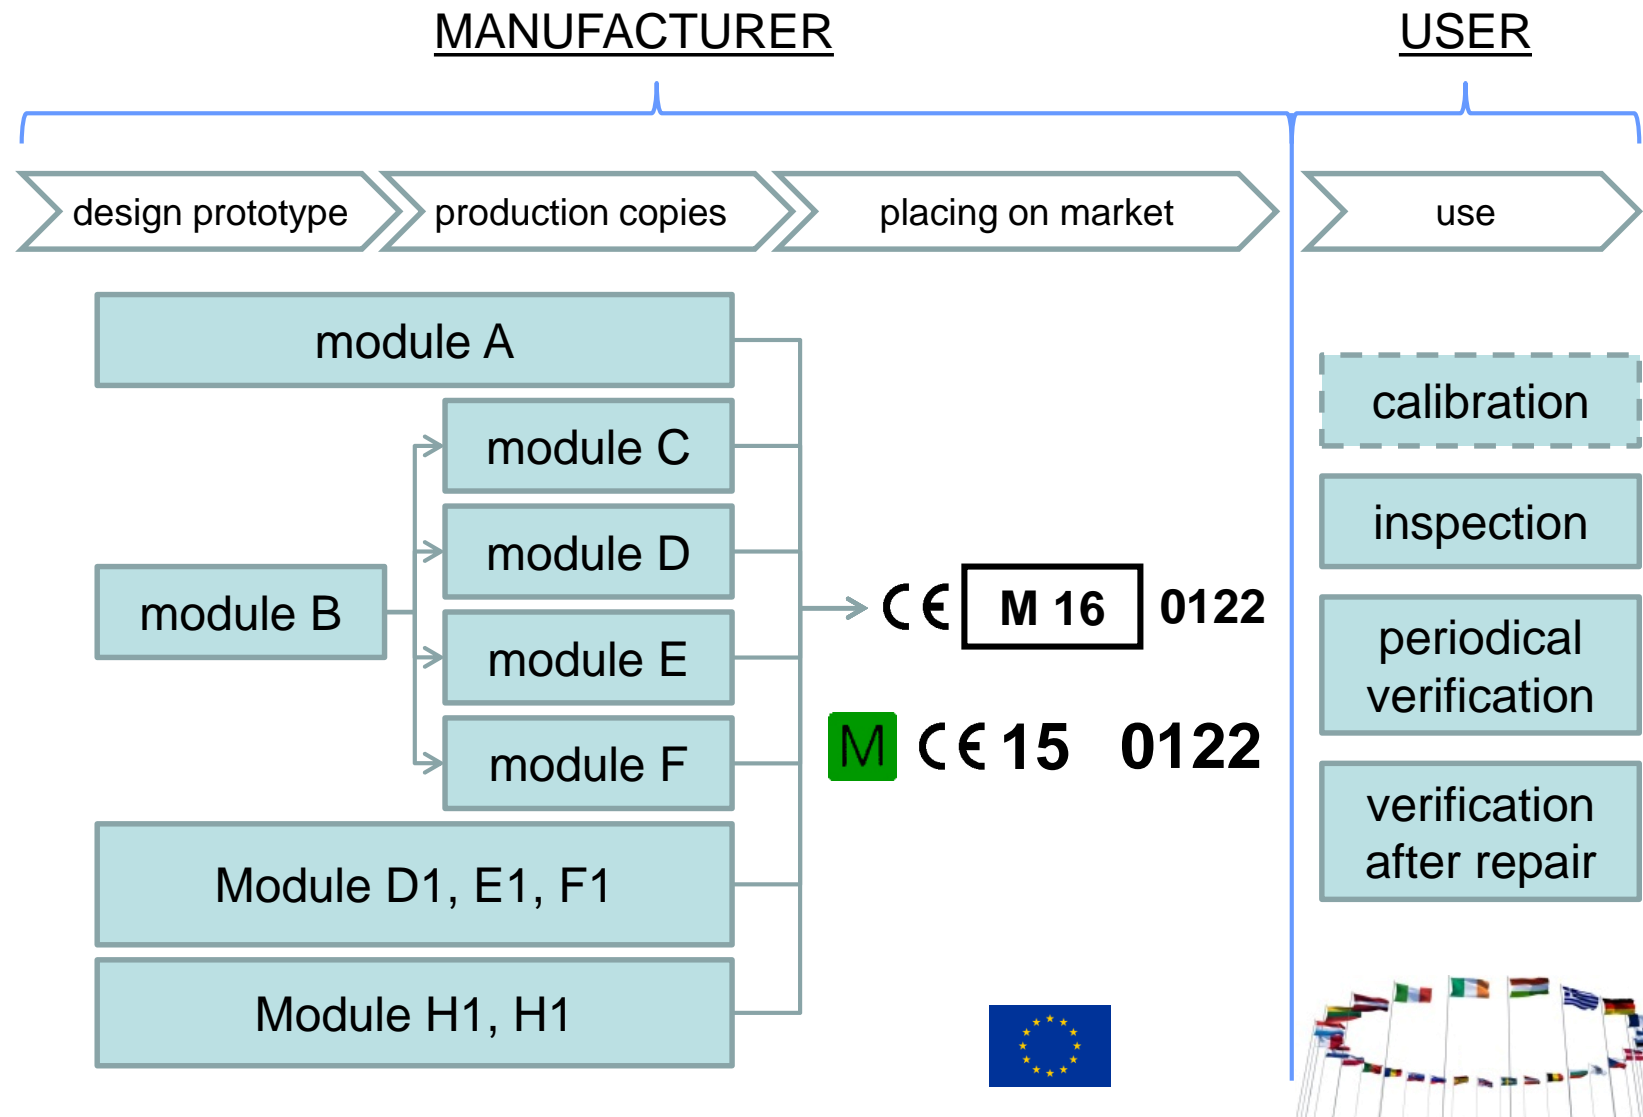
MANUFACTURER

USER

design prototype

production copies

placing on market

use

module A

module C

module D

module B

module E

module F

Module D1, E1, F1

Module H1, H1

CE M 16 0122

M CE 15 0122

calibration

inspection

periodical verification

verification after repair